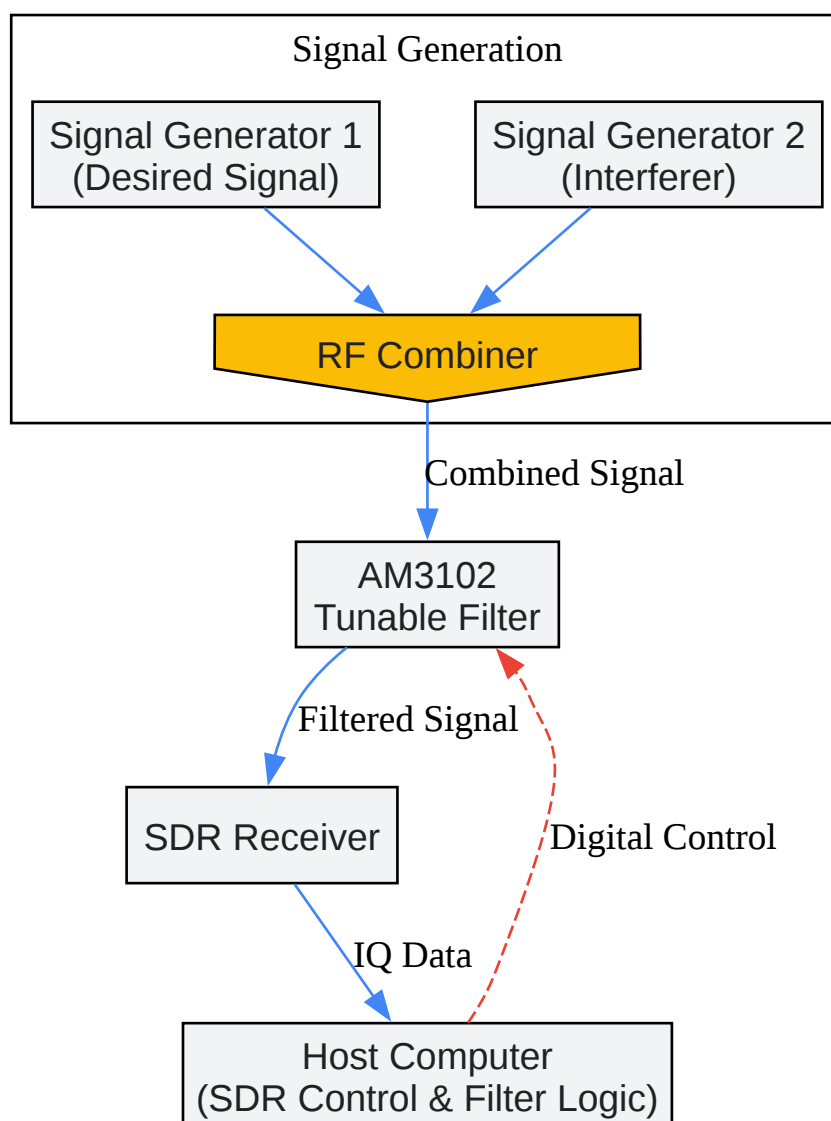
Signal Generation

Signal Generator 1
(Desired Signal)

Signal Generator 2
(Interferer)

RF Combiner

Combined Signal

AM3102
Tunable Filter

Filtered Signal

Digital Control

SDR Receiver

IQ Data

Host Computer
(SDR Control & Filter Logic)